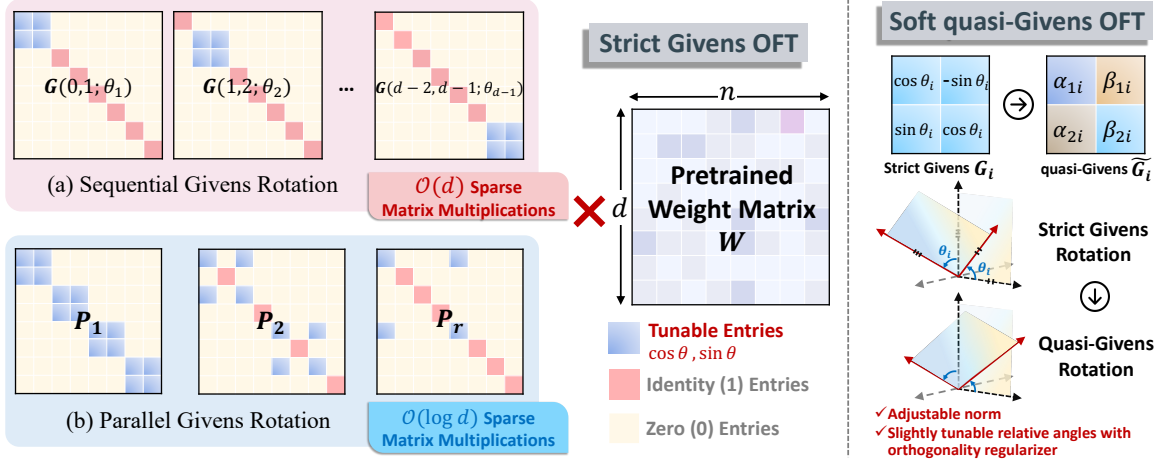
$\boldsymbol{G}(0,1;\theta_1)$

$\boldsymbol{G}(1,2;\theta_2)$

...

$\boldsymbol{G}(d-2,d-1;\theta_{d-1})$

(a) Sequential Givens Rotation

$\mathcal{O}(d)$ Sparse Matrix Multiplications

$\boldsymbol{P}_1$

$\boldsymbol{P}_2$

$\boldsymbol{P}_r$

(b) Parallel Givens Rotation

$\mathcal{O}(\log d)$ Sparse Matrix Multiplications

Strict Givens OFT

$n$

$d$

Pretrained Weight Matrix $\boldsymbol{W}$

Tunable Entries $\cos\theta$ , $\sin\theta$

Identity (1) Entries

Zero (0) Entries

Soft quasi-Givens OFT

| $\cos\theta_i$ | $-\sin\theta_i$ |
|---|---|
| $\sin\theta_i$ | $\cos\theta_i$ |

| $\alpha_{1i}$ | $\beta_{1i}$ |
|---|---|
| $\alpha_{2i}$ | $\beta_{2i}$ |

Strict Givens $\boldsymbol{G_i}$

quasi-Givens $\widetilde{\boldsymbol{G_i}}$

$\theta_i$

$\theta_i$

Strict Givens Rotation

Quasi-Givens Rotation

✓Adjustable norm

✓Slightly tunable relative angles with orthogonality regularizer